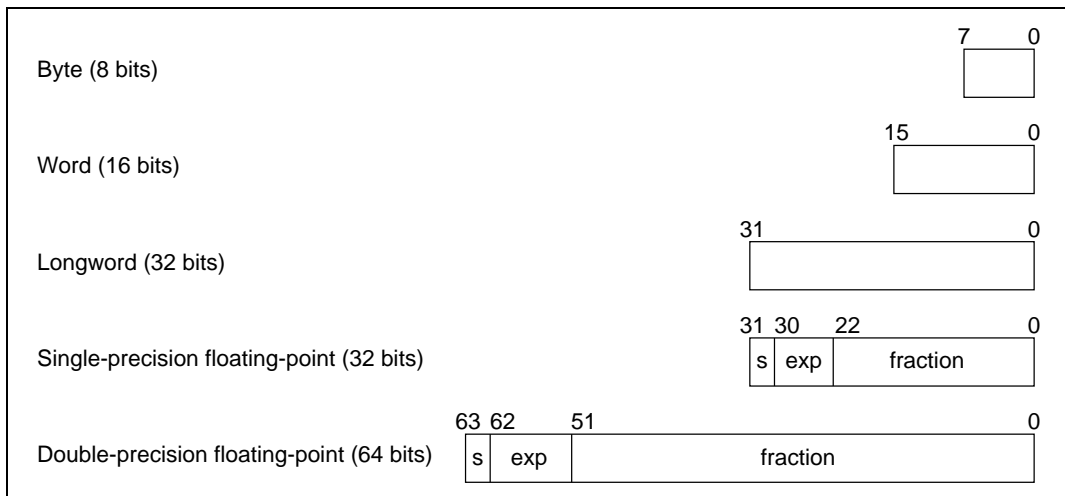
Byte (8 bits)

7 0

Word (16 bits)

15 0

Longword (32 bits)

31 0

Single-precision floating-point (32 bits)

31 30 22 0

s exp fraction

Double-precision floating-point (64 bits)

63 62 51 0

s exp fraction